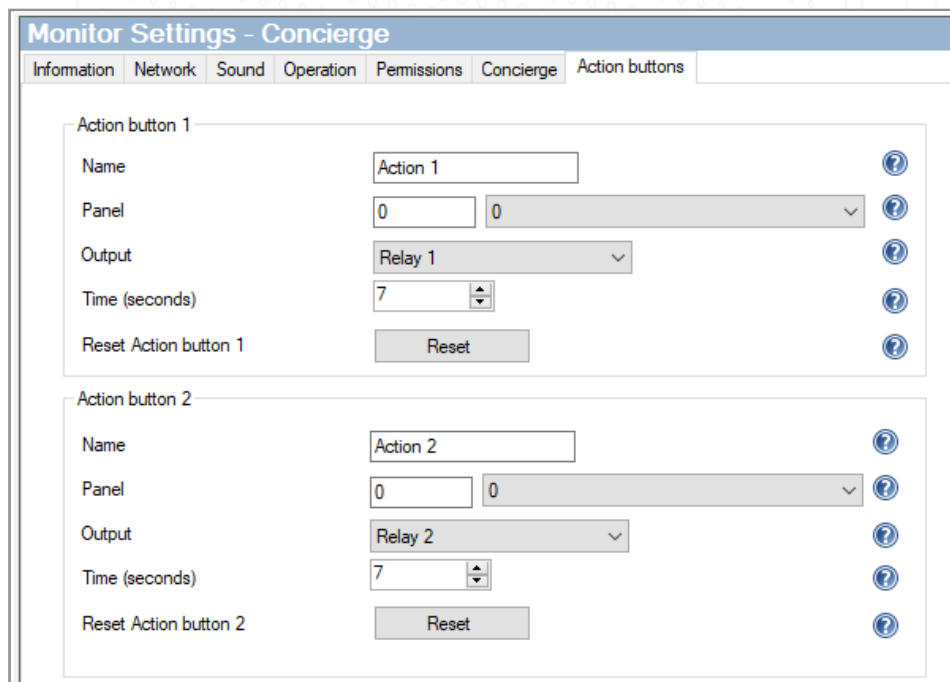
Monitor Settings - Concierge

Information Network Sound Operation Permissions Concierge Action buttons

Action button 1

Name Action 1

Panel 0 0

Output Relay 1

Time (seconds) 7

Reset Action button 1 Reset

Action button 2

Name Action 2

Panel 0 0

Output Relay 2

Time (seconds) 7

Reset Action button 2 Reset